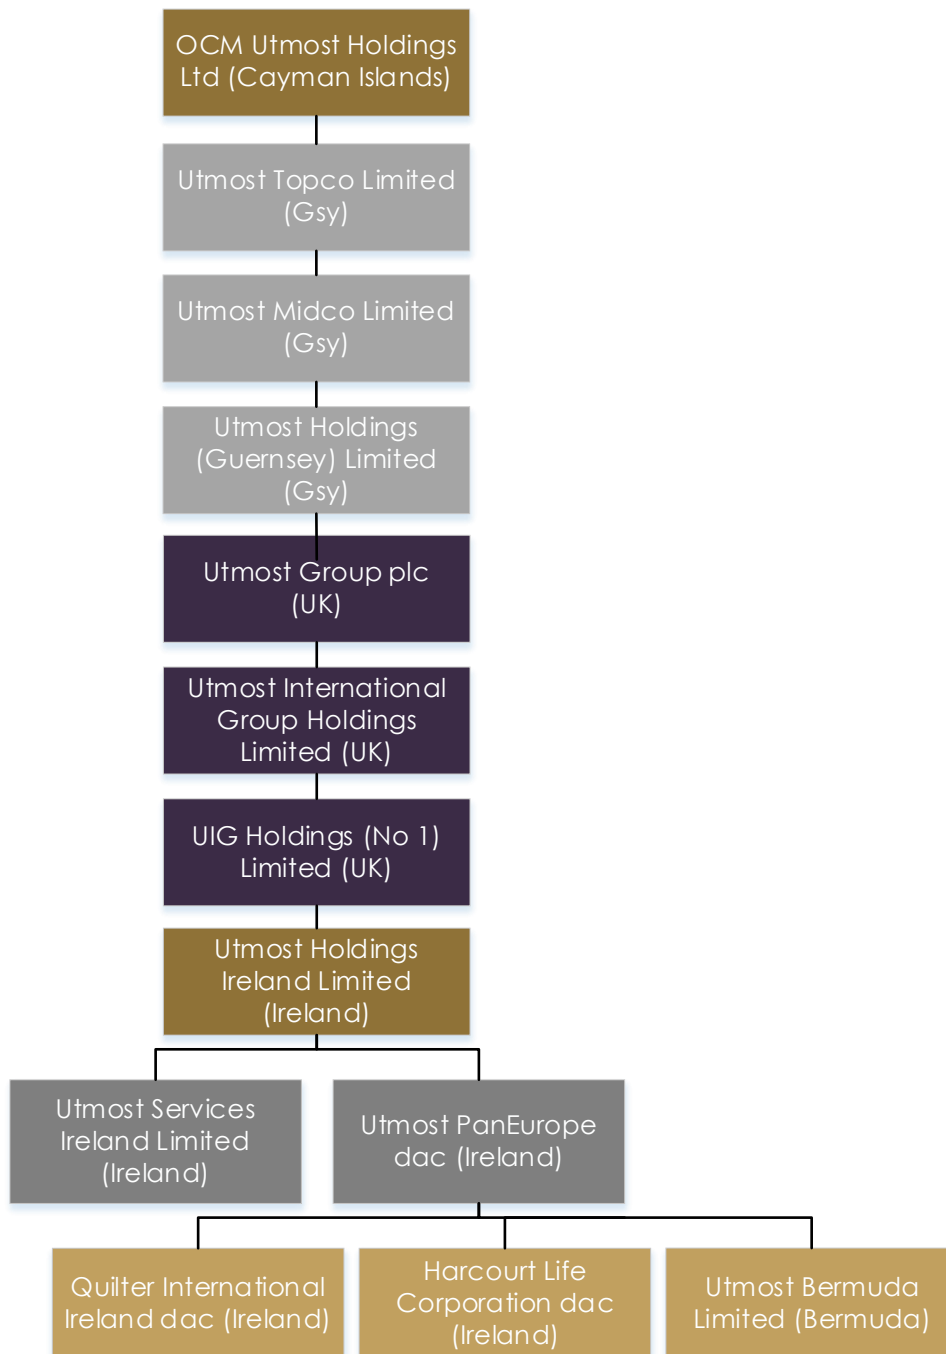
OCM Utmost Holdings Ltd (Cayman Islands)

Utmost Topco Limited (Gsy)

Utmost Midco Limited (Gsy)

Utmost Holdings (Guernsey) Limited (Gsy)

Utmost Group plc (UK)

Utmost International Group Holdings Limited (UK)

UIG Holdings (No 1) Limited (UK)

Utmost Holdings Ireland Limited (Ireland)

Utmost Services Ireland Limited (Ireland)

Utmost PanEurope dac (Ireland)

Quilter International Ireland dac (Ireland)

Harcourt Life Corporation dac (Ireland)

Utmost Bermuda Limited (Bermuda)